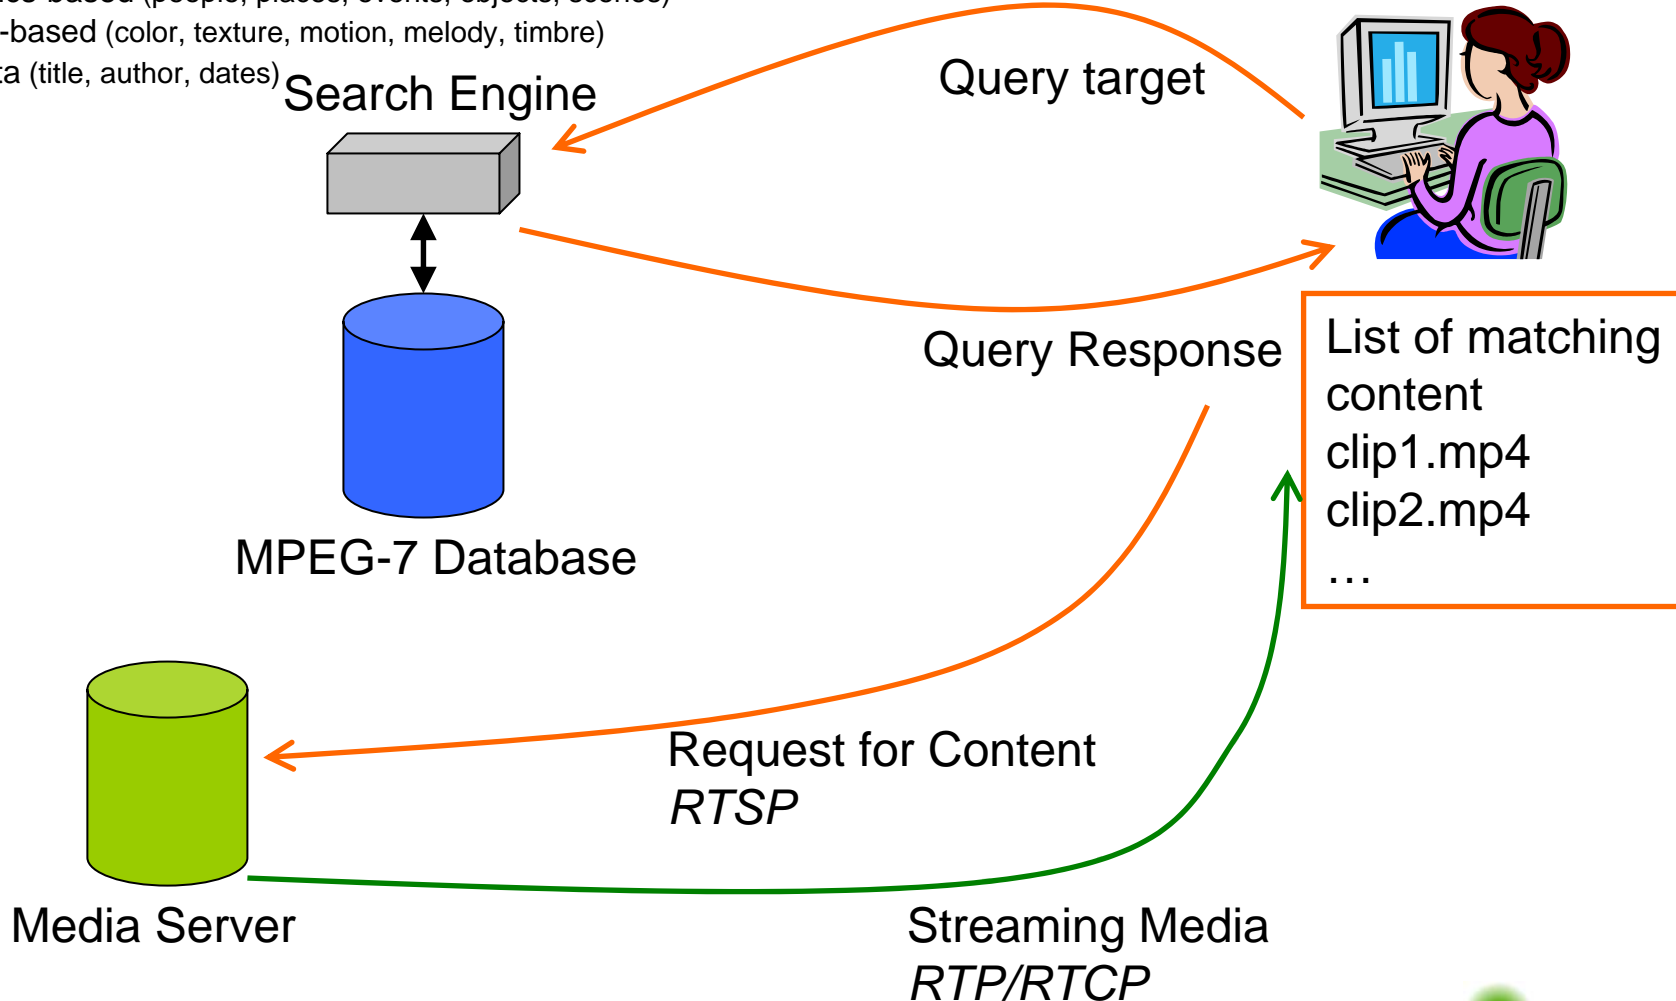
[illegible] (people, places, events, objects, scenes)
-based (color, texture, motion, melody, timbre)
ta (title, author, dates)

Search Engine

Query target

MPEG-7 Database

Query Response

List of matching content
clip1.mp4
clip2.mp4
…

Media Server

Request for Content
*RTSP*

Streaming Media
*RTP/RTCP*